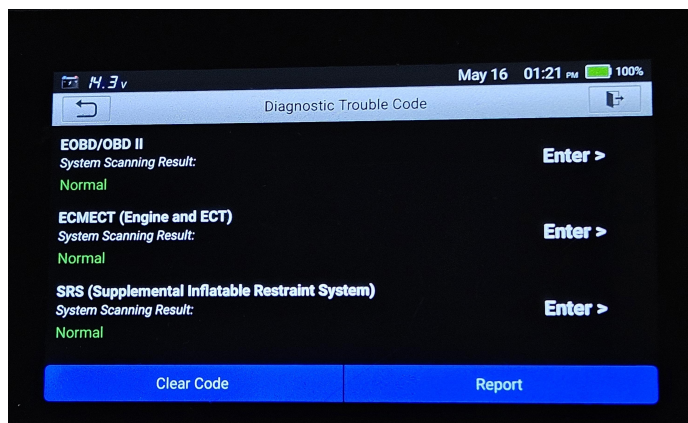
14.3v May 16 01:21 PM 100%

Diagnostic Trouble Code

EOBD/OBD II
System Scanning Result:
Normal

Enter >

ECMECT (Engine and ECT)
System Scanning Result:
Normal

Enter >

SRS (Supplemental Inflatable Restraint System)
System Scanning Result:
Normal

Enter >

Clear Code

Report